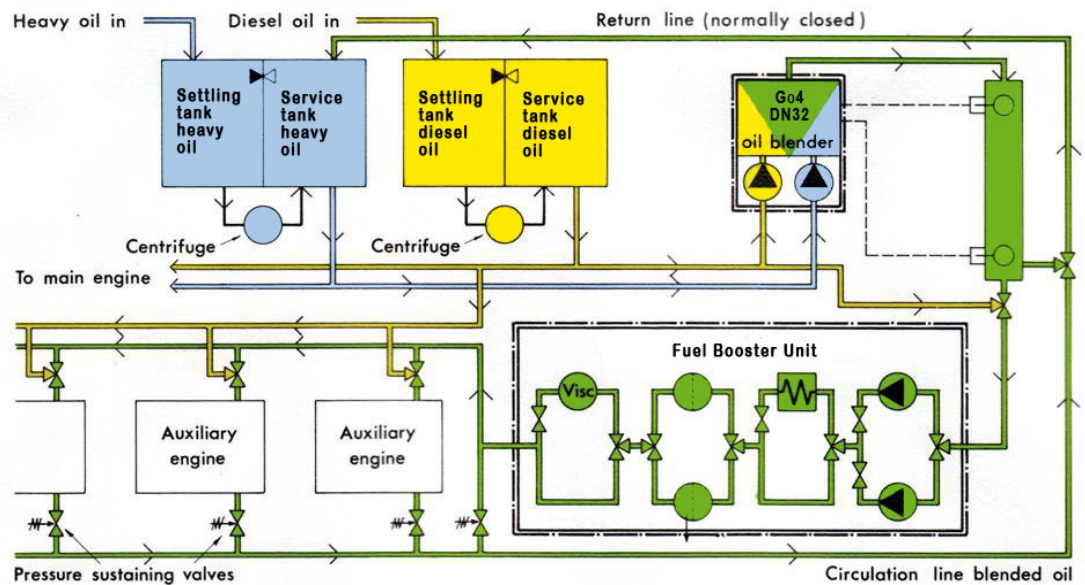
Heavy oil in
Diesel oil in
Return line (normally closed)
Settling tank heavy oil
Service tank heavy oil
Settling tank diesel oil
Service tank diesel oil
Go4 DN32
oil blender
Centrifuge
Centrifuge
To main engine
Fuel Booster Unit
Visc
Auxiliary engine
Auxiliary engine
Pressure sustaining valves
Circulation line blended oil